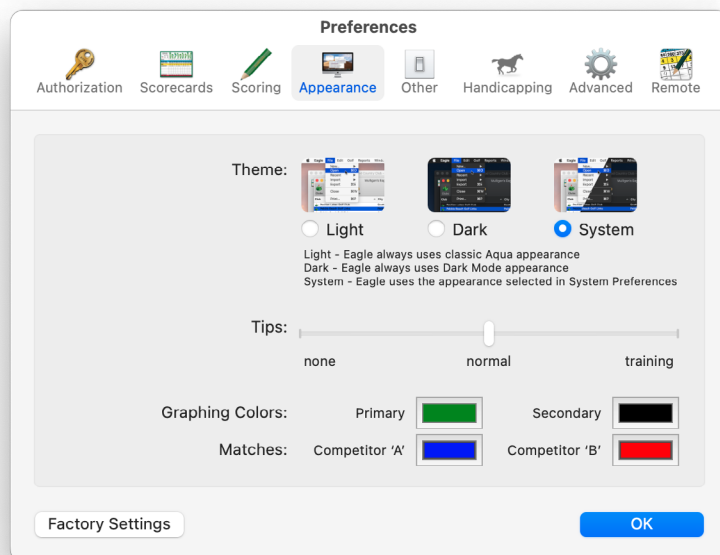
Preferences

Authorization Scorecards Scoring Appearance Other Handicapping Advanced Remote

Theme:

Light Dark System

Light - Eagle always uses classic Aqua appearance
Dark - Eagle always uses Dark Mode appearance
System - Eagle uses the appearance selected in System Preferences

Tips:

none normal training

Graphing Colors: Primary Secondary

Matches: Competitor 'A' Competitor 'B'

Factory Settings

OK